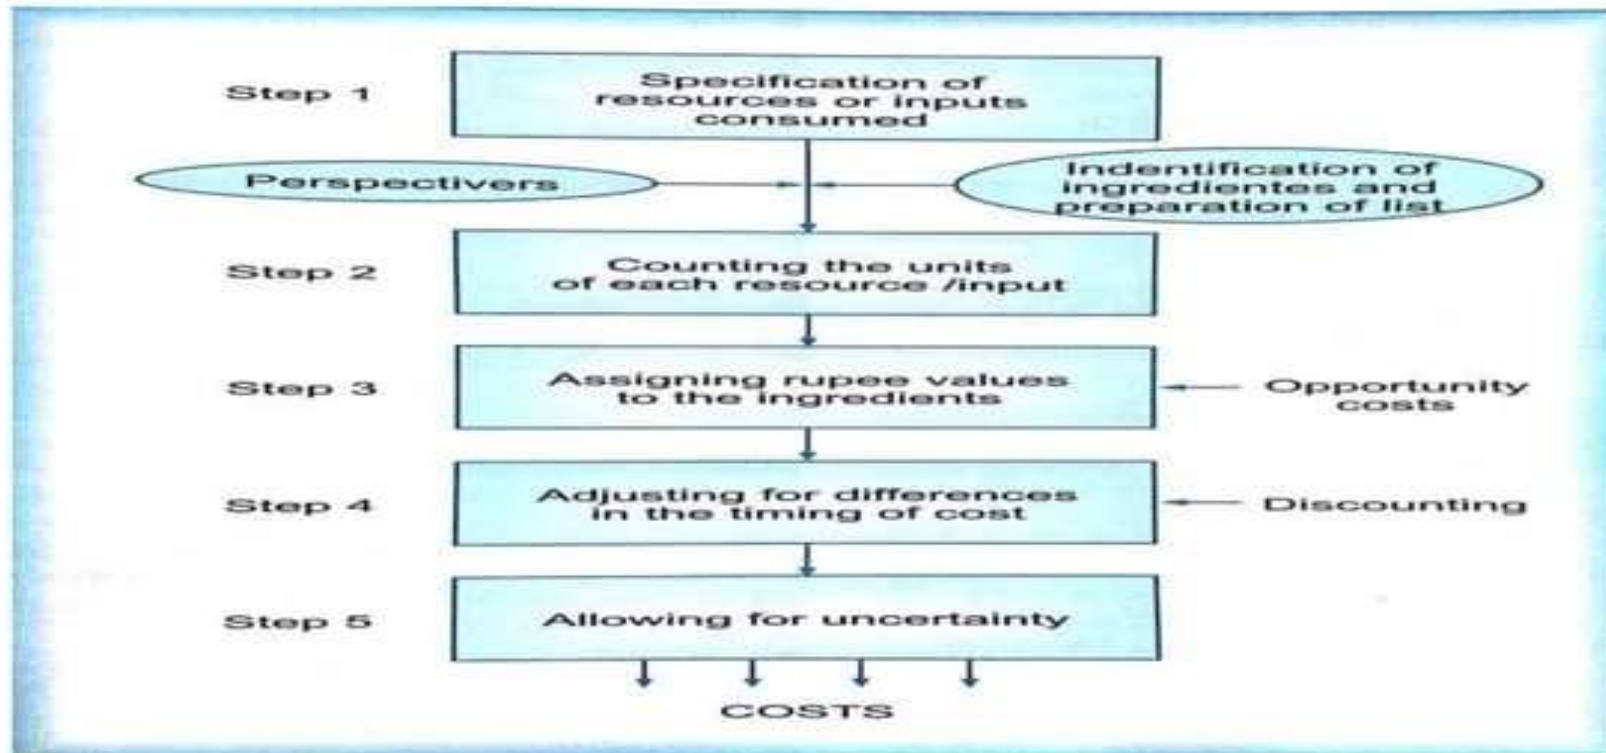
Step 1

Specification of resources or inputs consumed

Perspectivers

Indentification of ingredientes and preparation of list

Step 2

Counting the units of each resource /input

Step 3

Assigning rupee values to the ingredients

Opportunity costs

Step 4

Adjusting for differences in the timing of cost

Discounting

Step 5

Allowing for uncertainty

COSTS